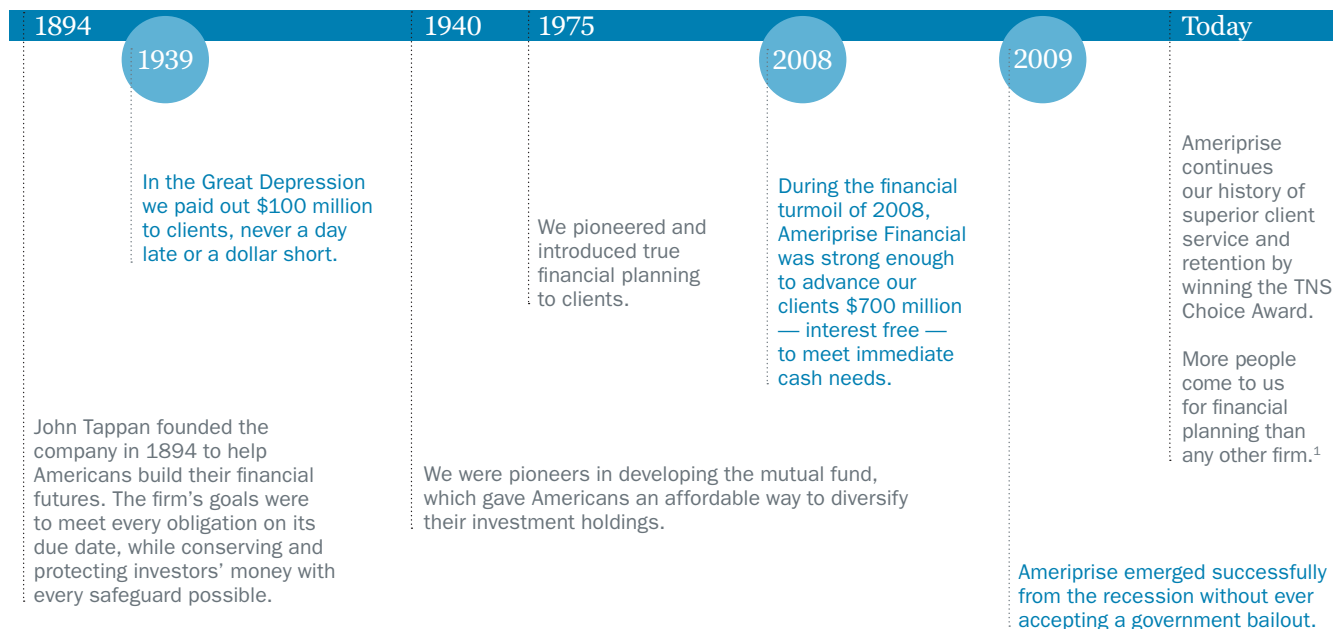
1894

1939

1940

1975

2008

2009

Today

In the Great Depression we paid out $100 million to clients, never a day late or a dollar short.

We pioneered and introduced true financial planning to clients.

During the financial turmoil of 2008, Ameriprise Financial was strong enough to advance our clients $700 million — interest free — to meet immediate cash needs.

Ameriprise continues our history of superior client service and retention by winning the TNS Choice Award.

More people come to us for financial planning than any other firm.$^1$

John Tappan founded the company in 1894 to help Americans build their financial futures. The firm's goals were to meet every obligation on its due date, while conserving and protecting investors' money with every safeguard possible.

We were pioneers in developing the mutual fund, which gave Americans an affordable way to diversify their investment holdings.

Ameriprise emerged successfully from the recession without ever accepting a government bailout.